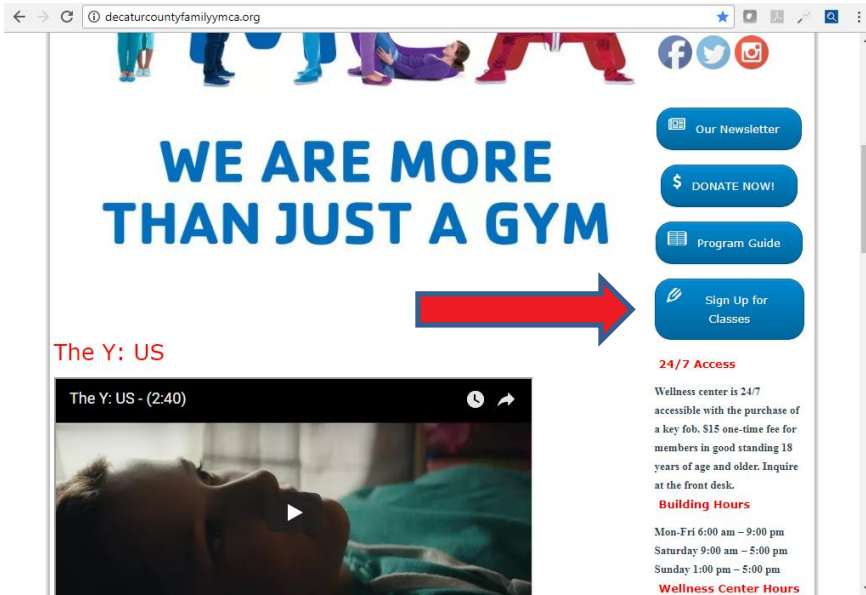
decaturcountyfamilyymca.org

WE ARE MORE THAN JUST A GYM

Our Newsletter

$ DONATE NOW!

Program Guide

Sign Up for Classes

The Y: US

The Y: US - (2:40)

24/7 Access

Wellness center is 24/7 accessible with the purchase of a key fob. $15 one-time fee for members in good standing 18 years of age and older. Inquire at the front desk.

Building Hours

Mon-Fri 6:00 am – 9:00 pm
Saturday 9:00 am – 5:00 pm
Sunday 1:00 pm – 5:00 pm

Wellness Center Hours